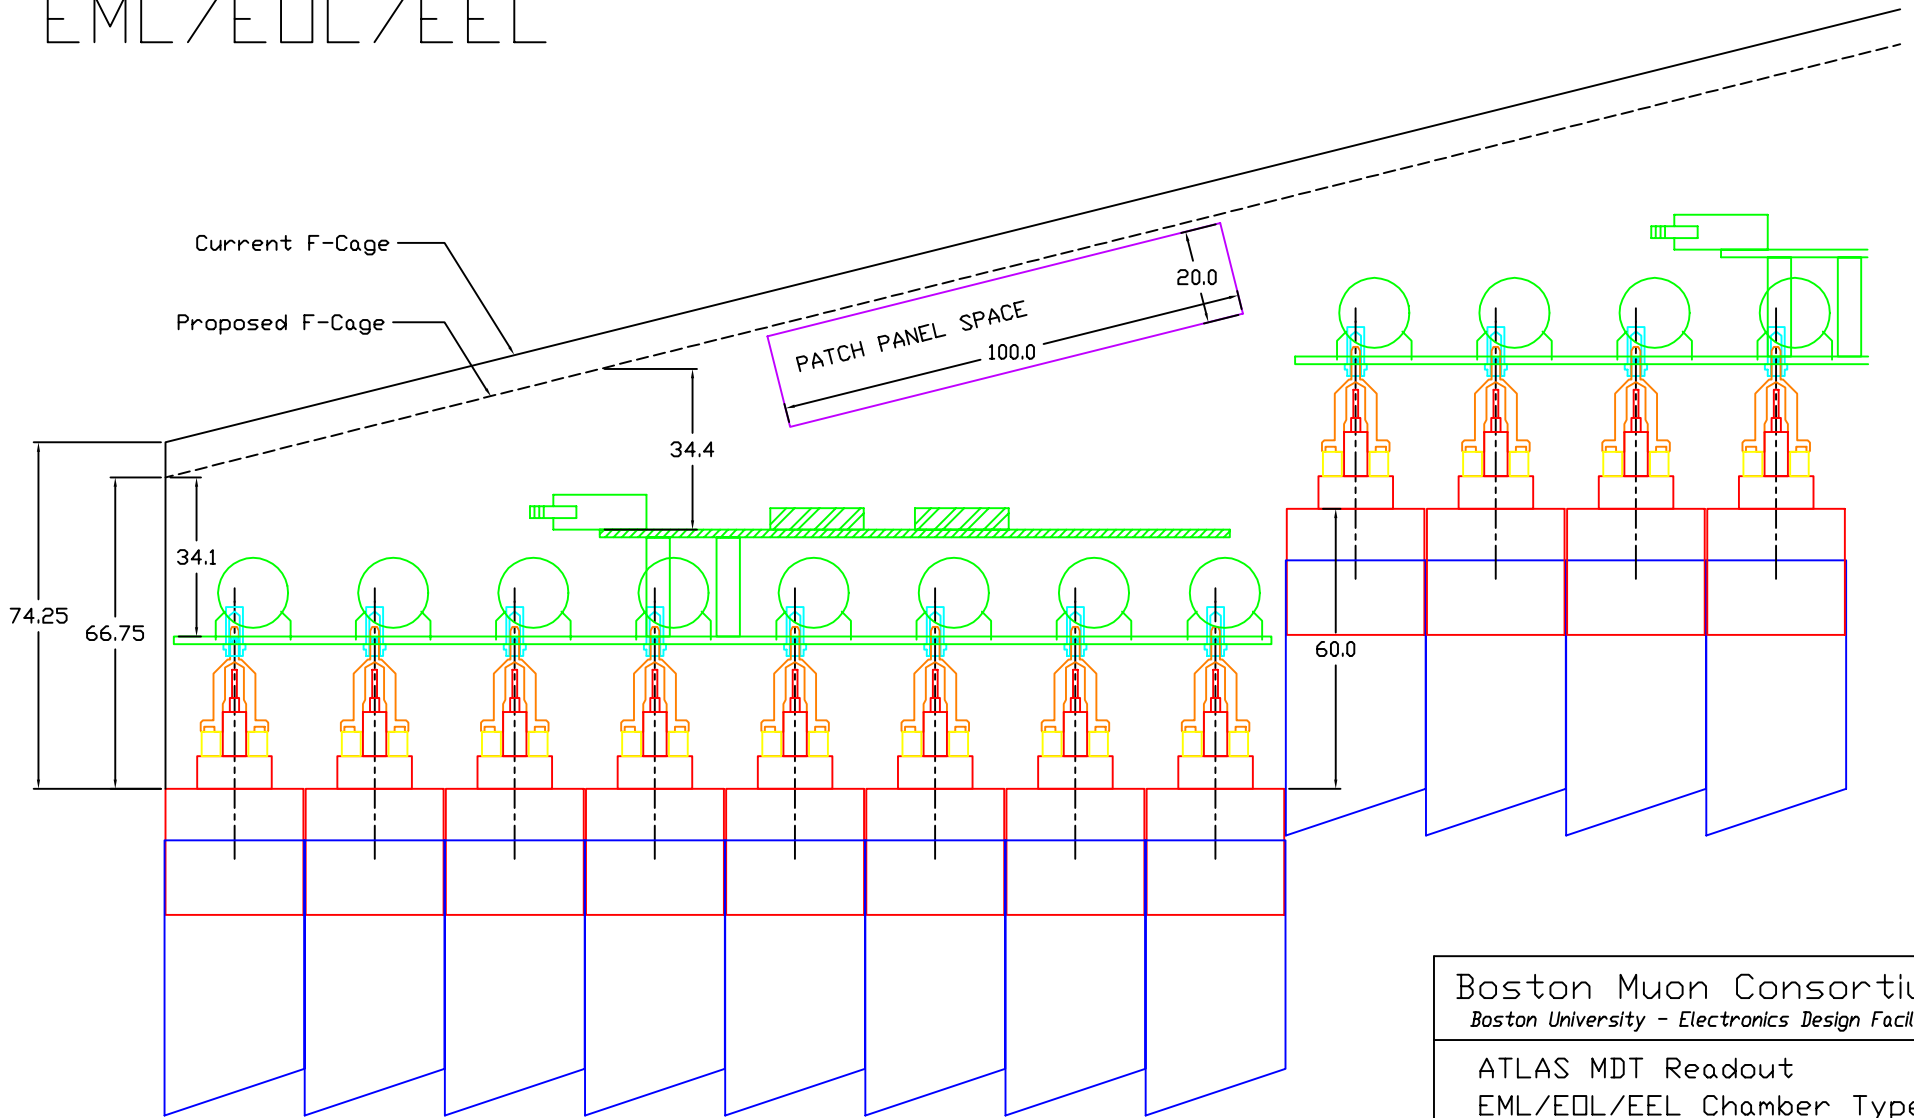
EML/EOL/EEL

Current F-Cage

Proposed F-Cage

PATCH PANEL SPACE

20.0

100.0

34.4

34.1

74.25

66.75

60.0

Boston Muon Consorti

Boston University - Electronics Design Facil

ATLAS MDT Readout

EML/EOL/EEL Chamber Type